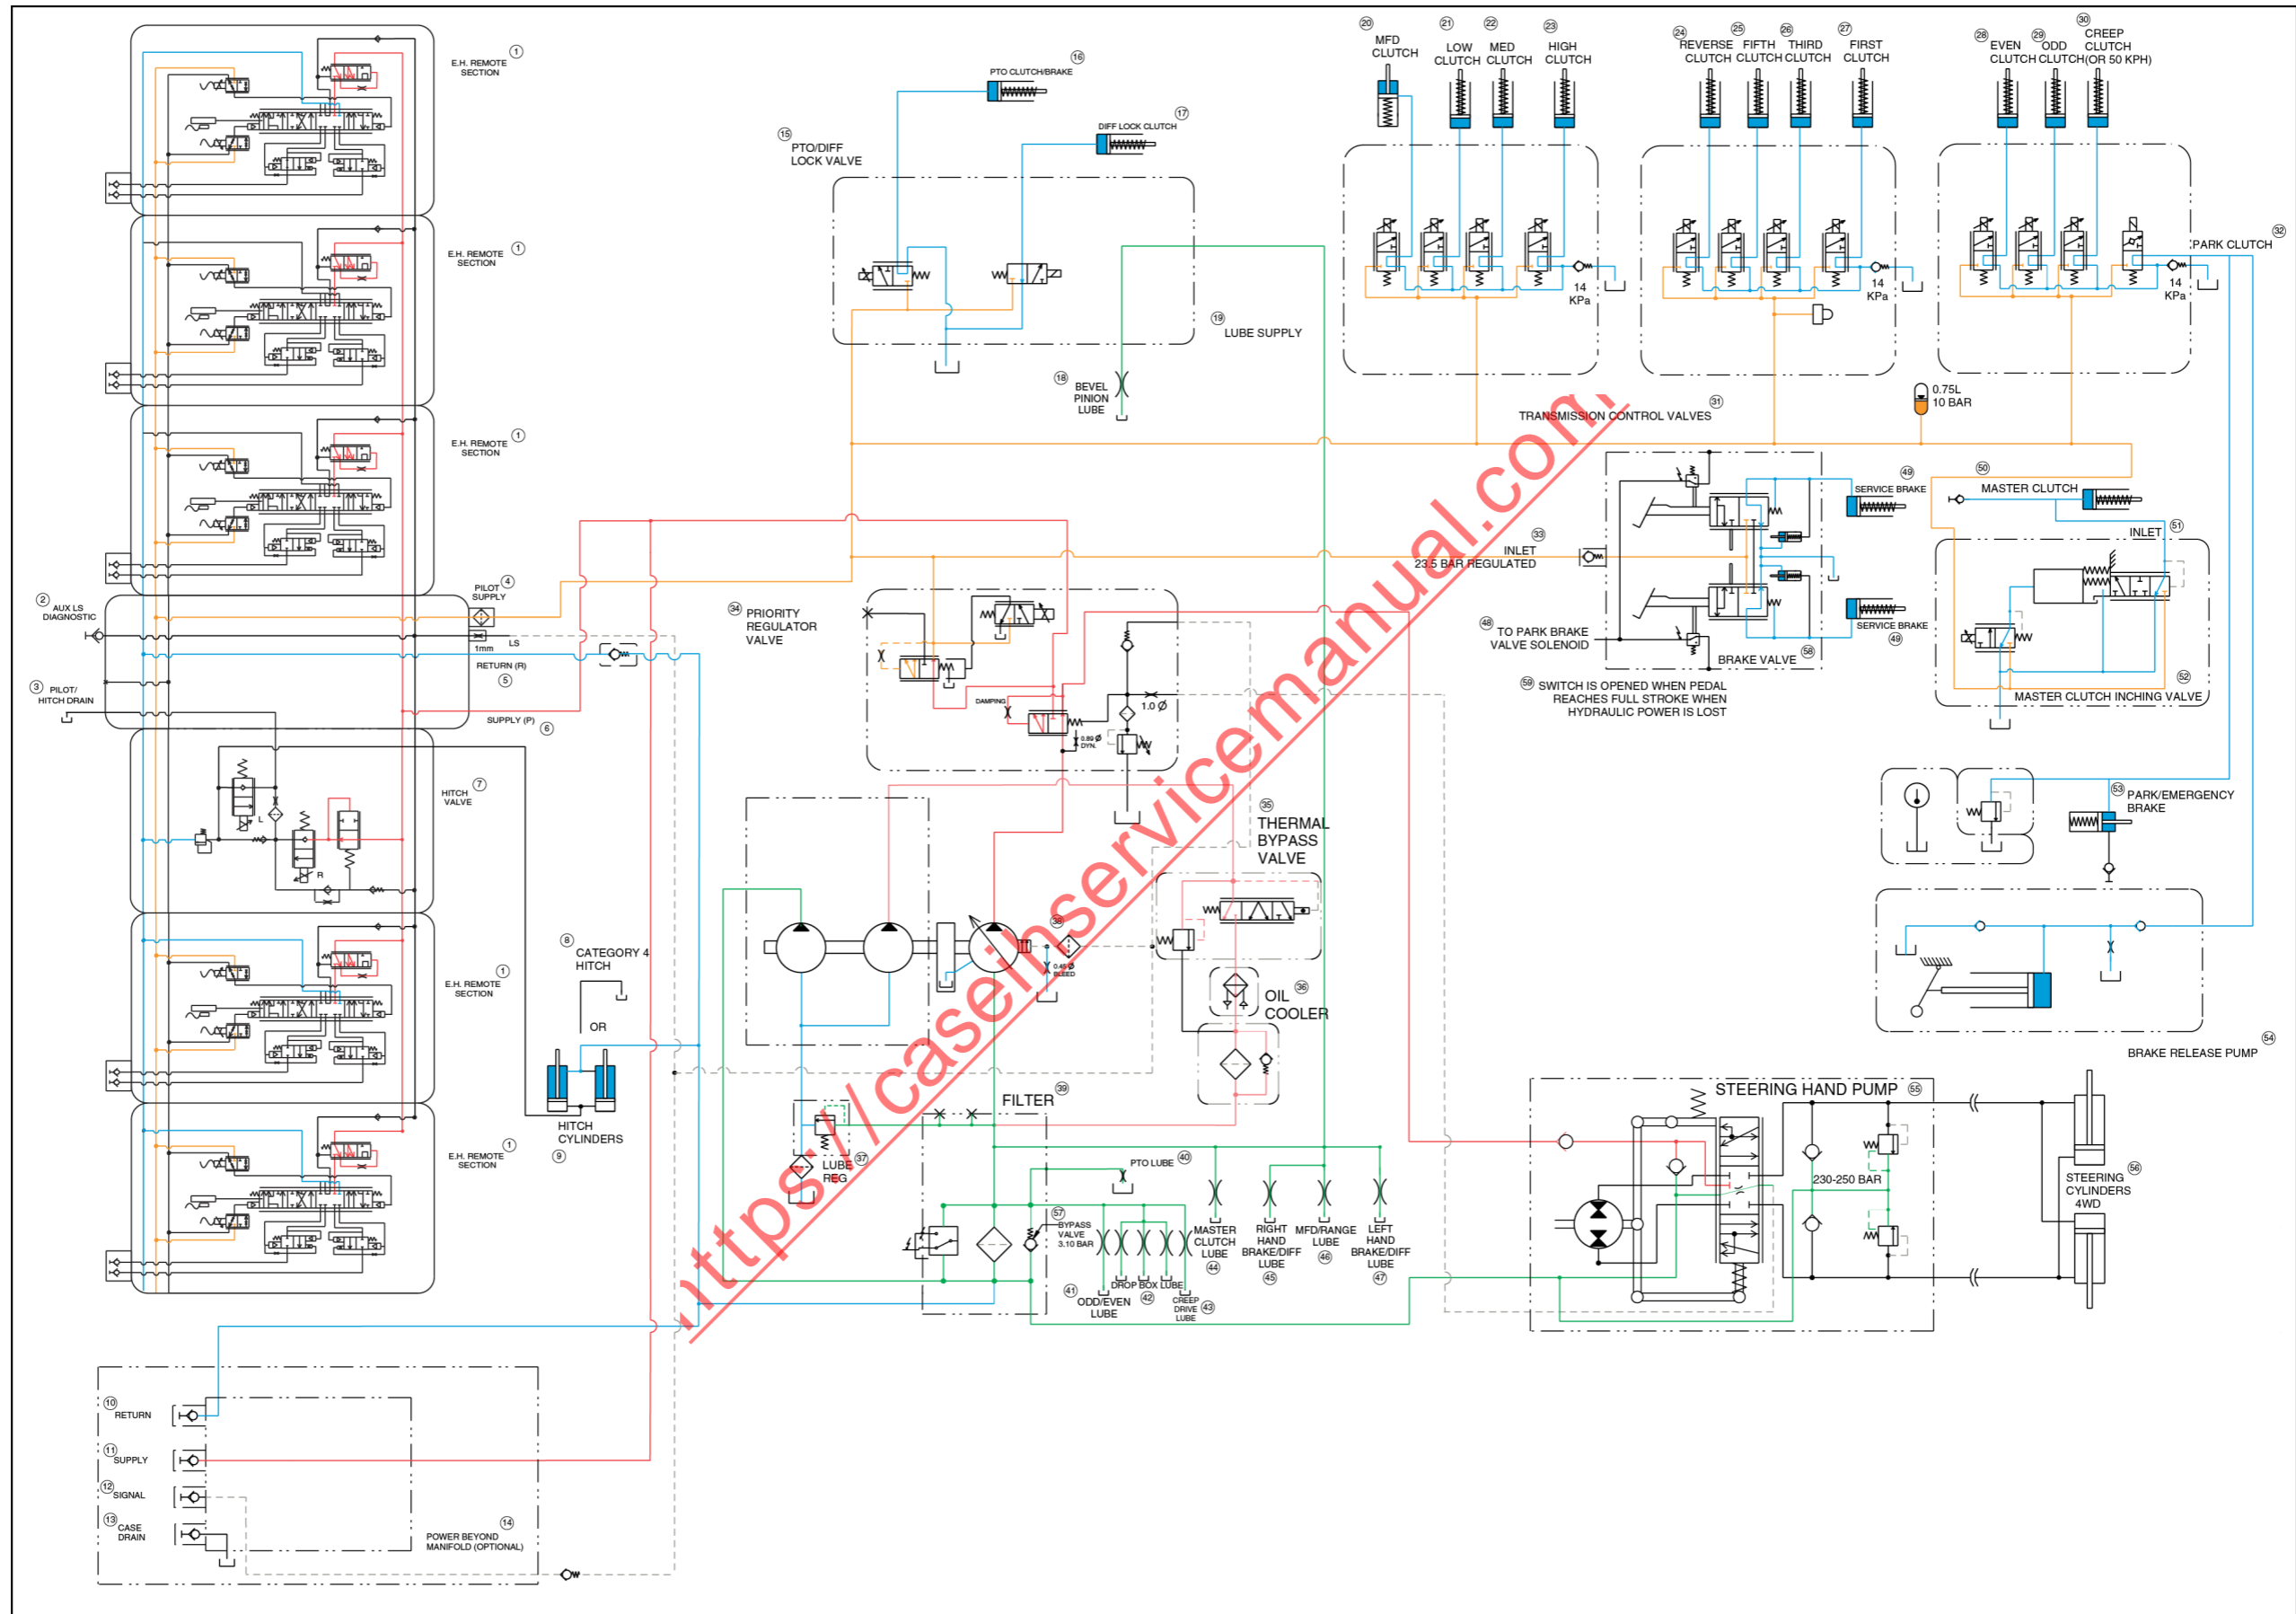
E.H. REMOTE SECTION ①
E.H. REMOTE SECTION ①
E.H. REMOTE SECTION ①
② AUX LS DIAGNOSTIC
PILOT ④ SUPPLY
LS
1mm
RETURN (R) ⑤
③ PILOT/ HITCH DRAIN
SUPPLY (P) ⑥
HITCH ⑦ VALVE
L
R
E.H. REMOTE SECTION ①
E.H. REMOTE SECTION ①
⑧ CATEGORY 4 HITCH
OR
HITCH CYLINDERS ⑨
⑩ RETURN
⑪ SUPPLY
⑫ SIGNAL
⑬ CASE DRAIN
POWER BEYOND ⑭ MANIFOLD (OPTIONAL)
PTO CLUTCH/BRAKE ⑯
DIFF LOCK CLUTCH ⑰
⑮ PTO/DIFF LOCK VALVE
⑲ LUBE SUPPLY
⑱ BEVEL PINION LUBE
㉞ PRIORITY REGULATOR VALVE
DAMPING
1.0 ∅
0.89 ∅ DYN.
㉟ THERMAL BYPASS VALVE
㊳
0.45 ∅ BLEED
OIL ㊱ COOLER
FILTER ㊴
LUBE ㊲ REG
PTO LUBE ㊵
㊼ BYPASS VALVE 3.10 BAR
MASTER CLUTCH LUBE ㊹
RIGHT HAND BRAKE/DIFF LUBE ㊺
MFD/RANGE LUBE ㊻
LEFT HAND BRAKE/DIFF LUBE ㊼
DROP BOX LUBE
㊶ ODD/EVEN LUBE ㊷
CREEP DRIVE LUBE ㊸
⑳ MFD CLUTCH
㉑ LOW CLUTCH
㉒ MED CLUTCH
㉓ HIGH CLUTCH
㉔ REVERSE CLUTCH
㉕ FIFTH CLUTCH
㉖ THIRD CLUTCH
㉗ FIRST CLUTCH
㉘ EVEN CLUTCH
㉙ ODD CLUTCH
㉚ CREEP CLUTCH (OR 50 KPH)
14 KPa
14 KPa
14 KPa
PARK CLUTCH ㉜
0.75L 10 BAR
TRANSMISSION CONTROL VALVES ㉛
㉝ INLET 23.5 BAR REGULATED
SERVICE BRAKE ㊾
SERVICE BRAKE ㊾
㊽ TO PARK BRAKE VALVE SOLENOID
BRAKE VALVE ㊿
㊾ SWITCH IS OPENED WHEN PEDAL REACHES FULL STROKE WHEN HYDRAULIC POWER IS LOST
㊿ MASTER CLUTCH
INLET ⑤①
MASTER CLUTCH INCHING VALVE ⑤②
⑤③ PARK/EMERGENCY BRAKE
BRAKE RELEASE PUMP ⑤④
STEERING HAND PUMP ⑤⑤
230-250 BAR
STEERING CYLINDERS 4WD ⑤⑥
https://caseinservicemanual.com